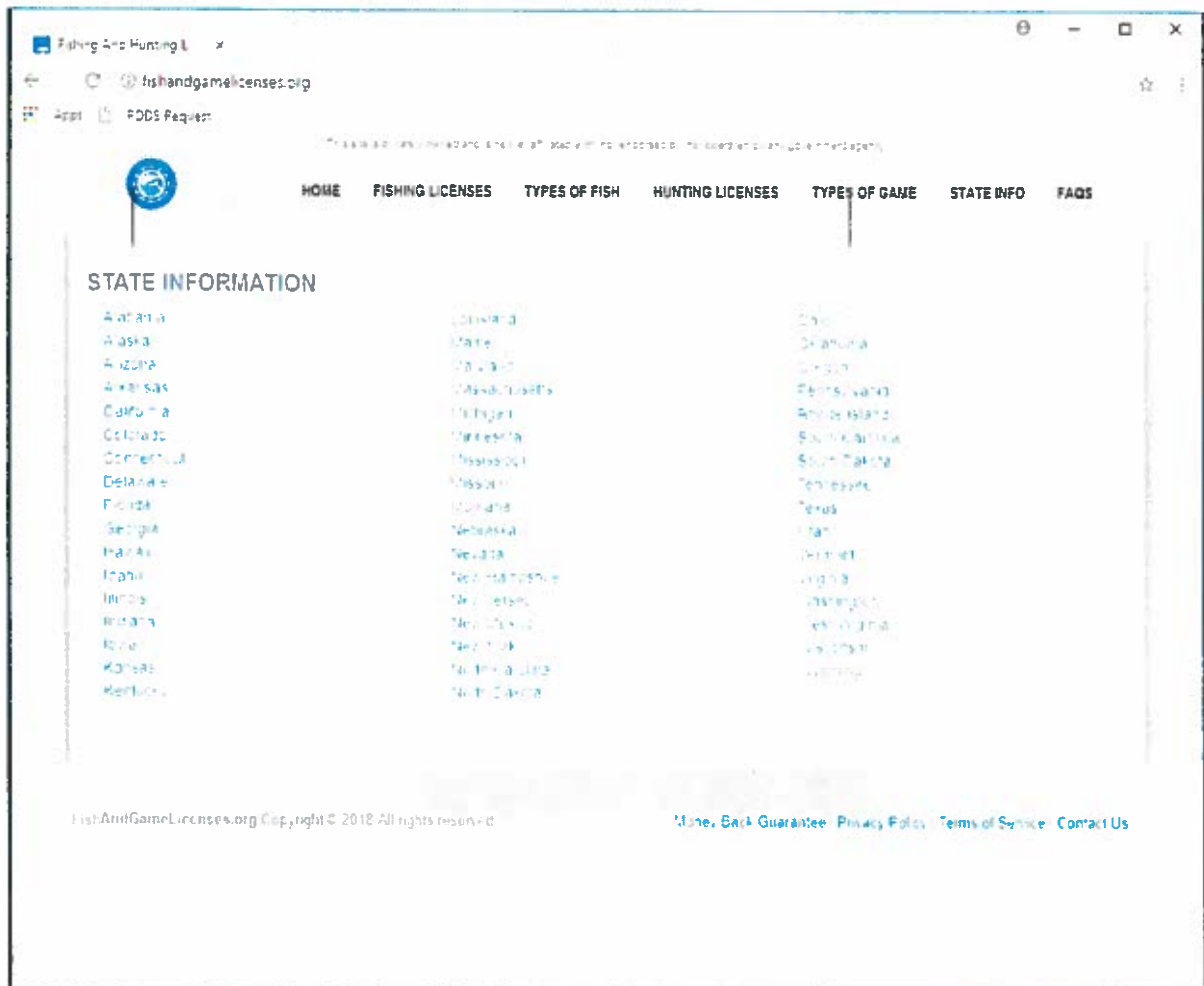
Fishing And Hunting L ×

fishandgamelicenses.org

Apps FOOS Request

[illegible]

HOME FISHING LICENSES TYPES OF FISH HUNTING LICENSES TYPES OF GAME STATE INFO FAQS

STATE INFORMATION

Alabama
Alaska
Arizona
Arkansas
California
Colorado
Connecticut
Delaware
Florida
Georgia
Hawaii
Idaho
Illinois
Indiana
Iowa
Kansas
Kentucky

Louisiana
Maine
Maryland
Massachusetts
Michigan
Minnesota
Mississippi
Missouri
Montana
Nebraska
Nevada
New Hampshire
New Jersey
New Mexico
New York
North Carolina
North Dakota

Ohio
Oklahoma
Oregon
Pennsylvania
Rhode Island
South Carolina
South Dakota
Tennessee
Texas
Utah
Vermont
Virginia
Washington
West Virginia
Wisconsin
Wyoming

FishAndGameLicenses.org Copyright © 2018 All rights reserved

Money Back Guarantee Privacy Policy Terms of Service Contact Us